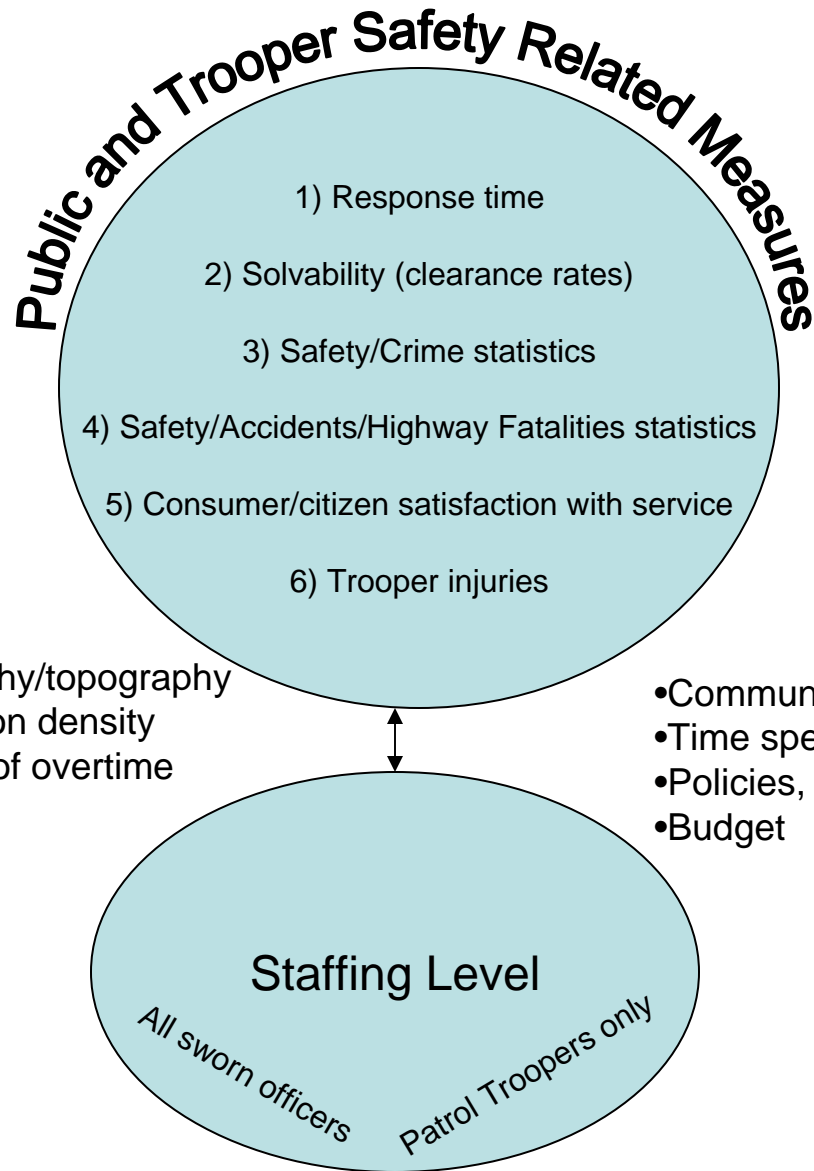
Public and Trooper Safety Related Measures

1) Response time

2) Solvability (clearance rates)

3) Safety/Crime statistics

4) Safety/Accidents/Highway Fatalities statistics

5) Consumer/citizen satisfaction with service

6) Trooper injuries

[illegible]hy/topography
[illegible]on density
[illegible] of overtime

•Commun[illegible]
•Time spe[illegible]
•Policies, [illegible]
•Budget

Staffing Level

All sworn officers

Patrol Troopers only